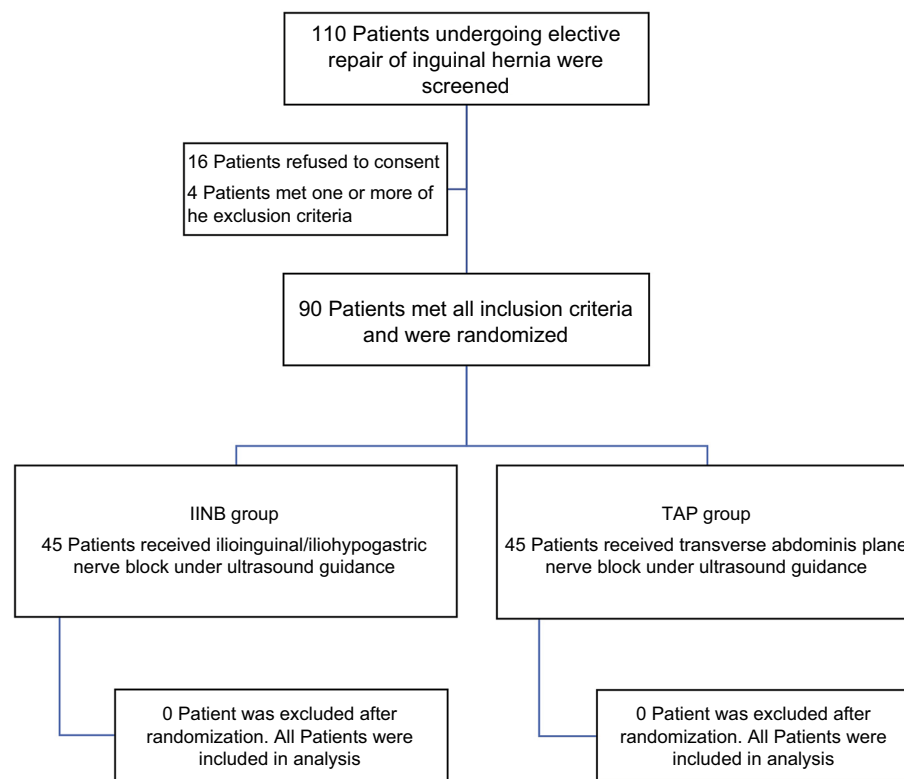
110 Patients undergoing elective repair of inguinal hernia were screened

16 Patients refused to consent

4 Patients met one or more of he exclusion criteria

90 Patients met all inclusion criteria and were randomized

IINB group

45 Patients received ilioinguinal/iliohypogastric nerve block under ultrasound guidance

TAP group

45 Patients received transverse abdominis plane nerve block under ultrasound guidance

0 Patient was excluded after randomization. All Patients were included in analysis

0 Patient was excluded after randomization. All Patients were included in analysis